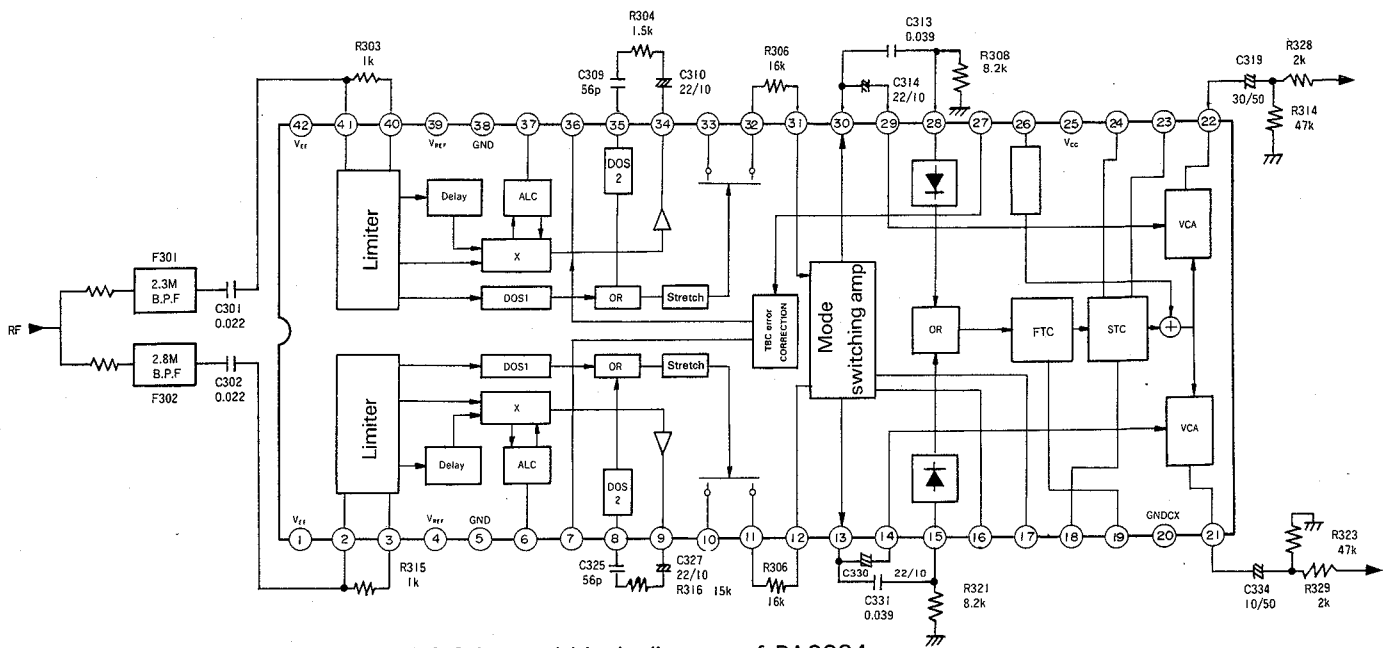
R304
1.5k

C313
0.039

R303
1k

C309
56p

C310
22/10

R306
16k

R308
8.2k

C314
22/10

C319

R328
2k

30/50

R314
47k

42 41 40 39 38 37 36 35 34 33 32 31 30 29 28 27 26 25 24 23 22

$V_{EE}$ $V_{REF}$ GND

$V_{CC}$

DOS
2

Delay

ALC

Limiter

X

VCA

F301

2.3M
B.P.F

C301
0.022

RF

DOS1

OR

Stretch

TBC error CORRECTION

Mode
switching amp

OR

FTC

STC

2.8M
B.P.F

F302

C302
0.022

DOS1

OR

Stretch

Limiter

X

Delay

ALC

DOS
2

VCA

GNDCX

$V_{EE}$ $V_{REF}$ GND

1 2 3 4 5 6 7 8 9 10 11 12 13 14 15 16 17 18 19 20 21

R315
1k

C325
56p

C327
22/10

R316 15k

R306
16k

C330 22/10

C331
0.039

R321
8.2k

R323
47k

C334
10/50

R329
2k

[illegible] block diagram of PA0084